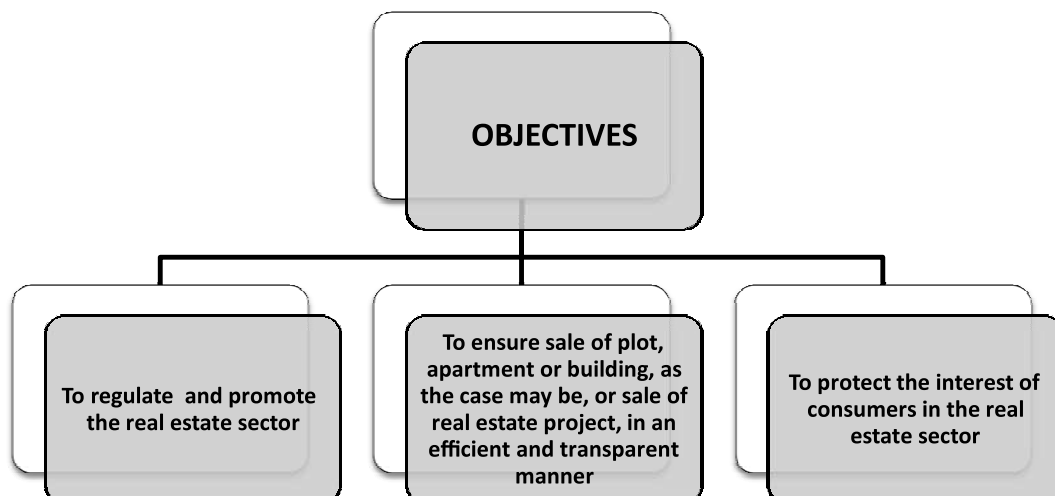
OBJECTIVES

To regulate and promote the real estate sector

To ensure sale of plot, apartment or building, as the case may be, or sale of real estate project, in an efficient and transparent manner

To protect the interest of consumers in the real estate sector